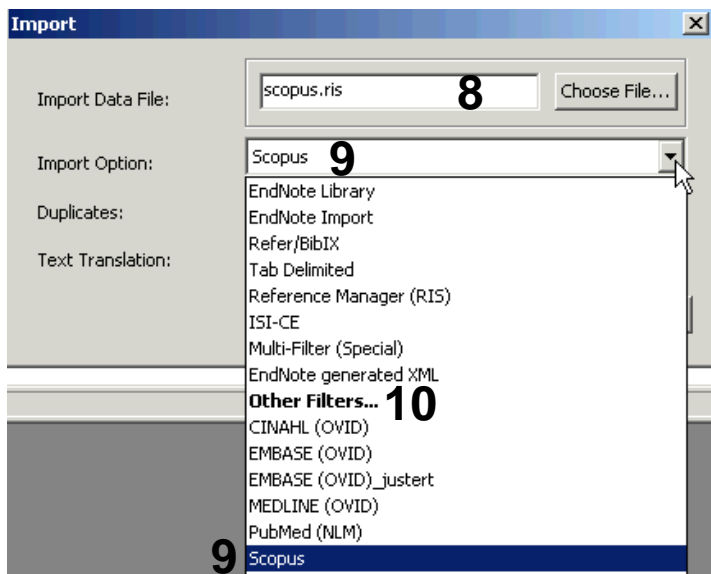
Import

Import Data File: scopus.ris 8 Choose File...

Import Option: Scopus 9

Duplicates:

Text Translation:

EndNote Library
EndNote Import
Refer/BibIX
Tab Delimited
Reference Manager (RIS)
ISI-CE
Multi-Filter (Special)
EndNote generated XML
**Other Filters...** 10
CINAHL (OVID)
EMBASE (OVID)
EMBASE (OVID)_justert
MEDLINE (OVID)
PubMed (NLM)
9 Scopus